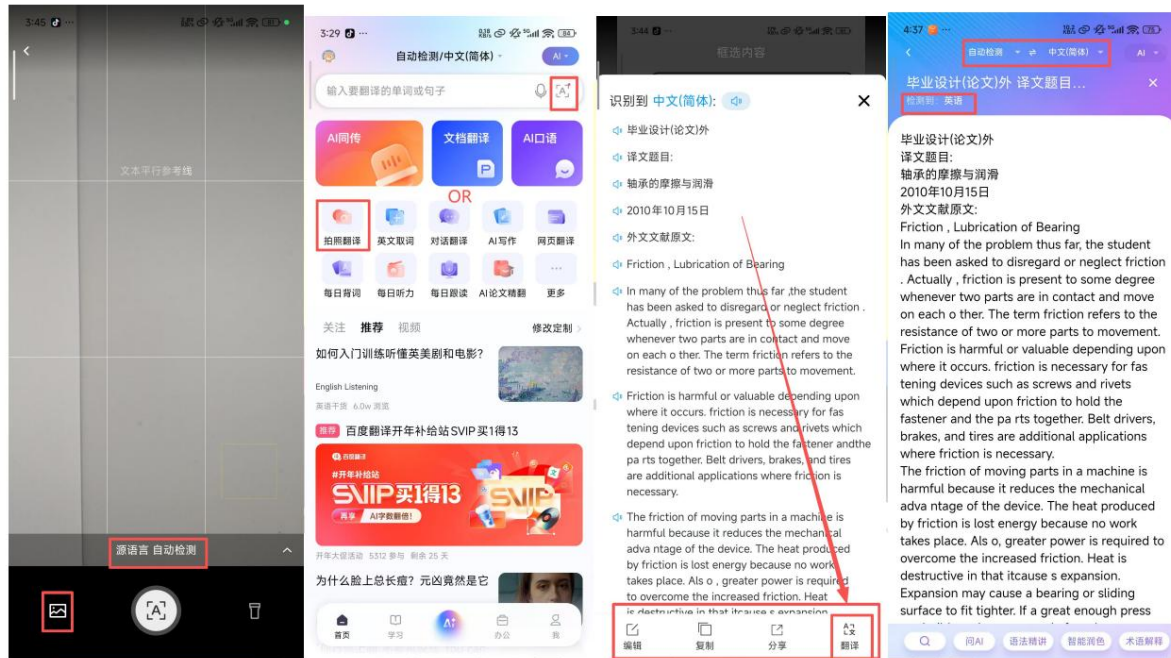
3:45

文本平行参考线

源语言 自动检测

3:29

自动检测/中文(简体)

AI

输入要翻译的单词或句子

AI同传

文档翻译

AI口语

OR

拍照翻译

英文取词

对话翻译

AI写作

网页翻译

每日背词

每日听力

每日跟读

AI论文精翻

更多

关注 推荐 视频

修改定制

如何入门训练听懂英美剧和电影?

English Listening

英语干货 6.0w 浏览

推荐 百度翻译开年补给站SVIP 买1得13

#开年补给站

SVIP买1得13

再享 AI字数翻倍!

开年大促活动 5312 参与 剩余 25 天

为什么脸上总长痘? 元凶竟然是它

首页 学习 办公 我

3:44

框选内容

识别到 中文(简体):

毕业设计(论文)外

译文题目:

轴承的摩擦与润滑

2010年10月15日

外文文献原文:

Friction , Lubrication of Bearing

In many of the problem thus far ,the student has been asked to disregard or neglect friction . Actually , friction is present to some degree whenever two parts are in contact and move on each o ther. The term friction refers to the resistance of two or more parts to movement.

Friction is harmful or valuable depending upon where it occurs. friction is necessary for fas tening devices such as screws and rivets which depend upon friction to hold the fastener andthe pa rts together. Belt drivers, brakes, and tires are additional applications where friction is necessary.

The friction of moving parts in a machine is harmful because it reduces the mechanical adva ntage of the device. The heat produced by friction is lost energy because no work takes place. Als o , greater power is required to overcome the increased friction. Heat is destructive in that itcause s expansion

编辑 复制 分享 翻译

4:37

自动检测 ⇌ 中文(简体)

AI

毕业设计(论文)外 译文题目...

检测到: 英语

毕业设计(论文)外
译文题目:
轴承的摩擦与润滑
2010年10月15日
外文文献原文:
Friction , Lubrication of Bearing
In many of the problem thus far, the student has been asked to disregard or neglect friction . Actually , friction is present to some degree whenever two parts are in contact and move on each o ther. The term friction refers to the resistance of two or more parts to movement.
Friction is harmful or valuable depending upon where it occurs. friction is necessary for fas tening devices such as screws and rivets which depend upon friction to hold the fastener and the pa rts together. Belt drivers, brakes, and tires are additional applications where friction is necessary.
The friction of moving parts in a machine is harmful because it reduces the mechanical adva ntage of the device. The heat produced by friction is lost energy because no work takes place. Als o, greater power is required to overcome the increased friction. Heat is destructive in that itcause s expansion. Expansion may cause a bearing or sliding surface to fit tighter. If a great enough press

问AI 语法精讲 智能润色 术语解释